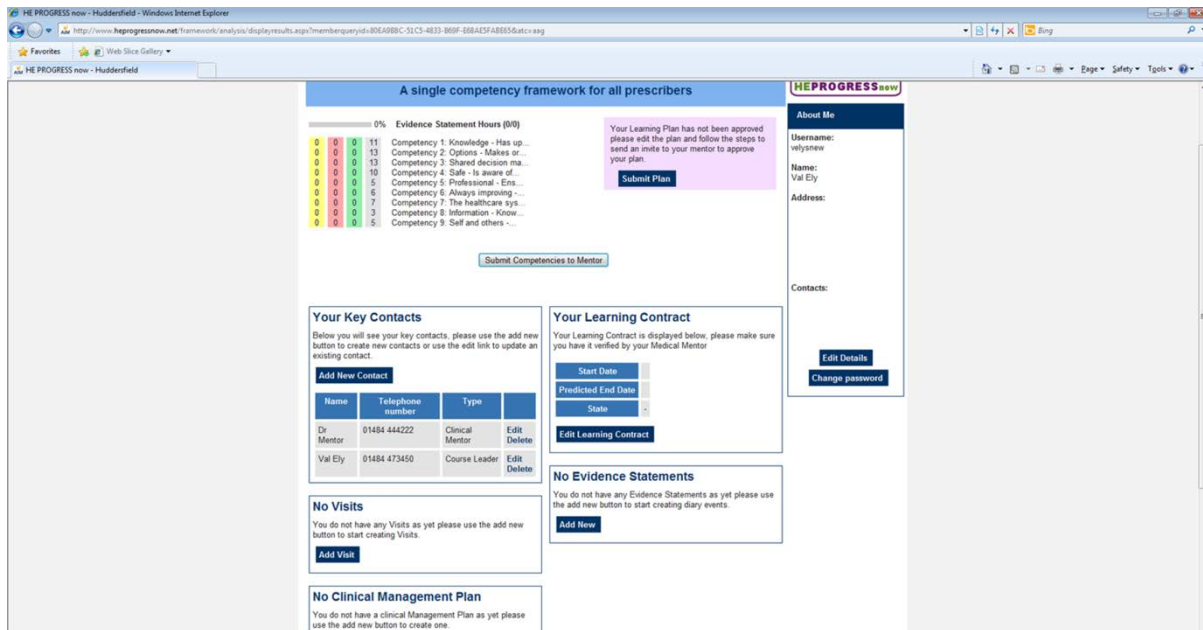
HE PROGRESS now - Huddersfield - Windows Internet Explorer

http://www.heprogressnow.net/framework/analysis/displayresults.aspx?memberqueryid=80EA988C-51C5-4833-B69F-E68AE5FA8865&atc=aag

Bing

Favorites | Web Slice Gallery

HE PROGRESS now - Huddersfield

Page ▾ Safety ▾ Tools ▾

A single competency framework for all prescribers

HEPROGRESSnow

0% Evidence Statement Hours (0/0)

| | | | | |
|---|---|---|---|---|
| 0 | 0 | 0 | 11 | Competency 1: Knowledge - Has up... |
| 0 | 0 | 0 | 13 | Competency 2: Options - Makes or... |
| 0 | 0 | 0 | 13 | Competency 3: Shared decision ma... |
| 0 | 0 | 0 | 10 | Competency 4: Safe - Is aware of... |
| 0 | 0 | 0 | 5 | Competency 5: Professional - Ens... |
| 0 | 0 | 0 | 6 | Competency 6: Always improving -... |
| 0 | 0 | 0 | 7 | Competency 7: The healthcare sys... |
| 0 | 0 | 0 | 3 | Competency 8: Information - Know... |
| 0 | 0 | 0 | 5 | Competency 9: Self and others -... |

Your Learning Plan has not been approved please edit the plan and follow the steps to send an invite to your mentor to approve your plan

Submit Plan

About Me

Username:
velysnew

Name:
Val Ely

Address:

Contacts:

Edit Details

Change password

Submit Competencies to Mentor

Your Key Contacts

Below you will see your key contacts, please use the add new button to create new contacts or use the edit link to update an existing contact.

Add New Contact

| Name | Telephone number | Type | |
|---|---|---|---|
| Dr Mentor | 01484 444222 | Clinical Mentor | Edit Delete |
| Val Ely | 01484 473450 | Course Leader | Edit Delete |

Your Learning Contract

Your Learning Contract is displayed below, please make sure you have it verified by your Medical Mentor

| | |
|---|---|
| Start Date | |
| Predicted End Date | |
| State | - |

Edit Learning Contract

No Evidence Statements

You do not have any Evidence Statements as yet please use the add new button to start creating diary events.

Add New

No Visits

You do not have any Visits as yet please use the add new button to start creating Visits.

Add Visit

No Clinical Management Plan

You do not have a clinical Management Plan as yet please use the add new button to create one.